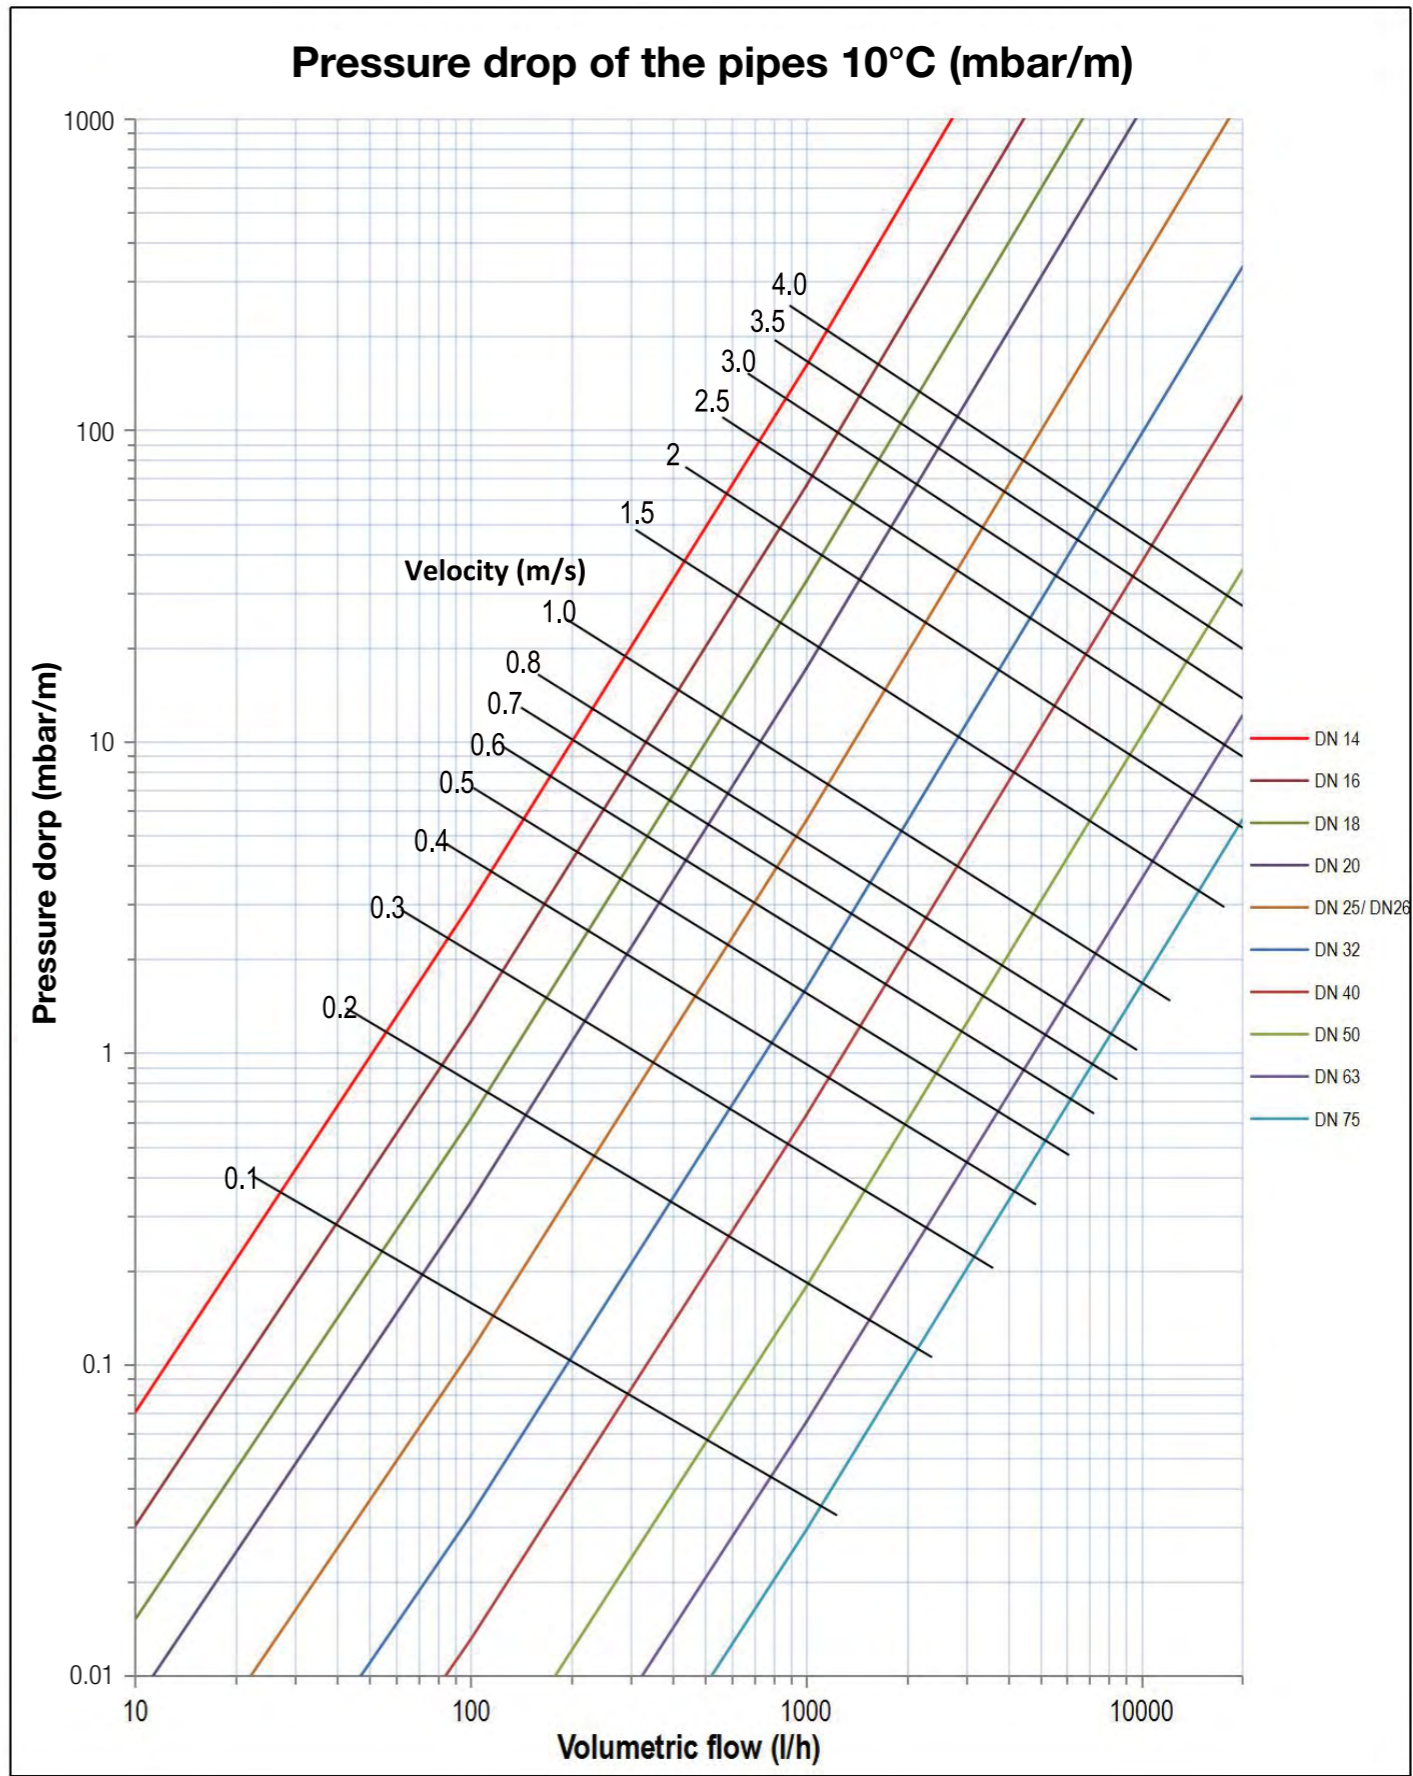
Pressure drop of the pipes 10°C (mbar/m)

Pressure dorp (mbar/m)

1000
100
10
1
0.1
0.01

Velocity (m/s)

4.0
3.5
3.0
2.5
2
1.5
1.0
0.8
0.7
0.6
0.5
0.4
0.3
0.2
0.1

DN 14
DN 16
DN 18
DN 20
DN 25/ DN26
DN 32
DN 40
DN 50
DN 63
DN 75

10
100
1000
10000

Volumetric flow (l/h)